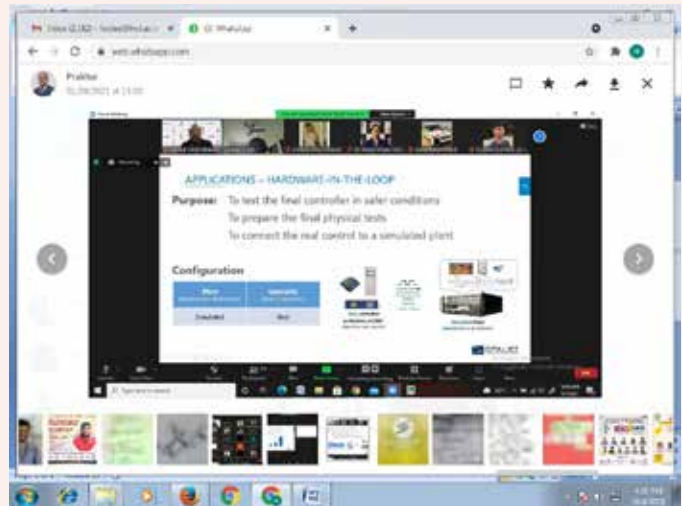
Inbox (2,182) - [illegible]
(2) WhatsApp
web.whatsapp.com
Prabhu
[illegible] at 13:00

APPLICATIONS – HARDWARE-IN-THE-LOOP

Purpose: To test the final controller in safer conditions
To prepare the final physical tests
To connect the real control to a simulated plant

Configuration

| Plant | Controller |
|---|---|
| Simulated | Real |

Type here to search